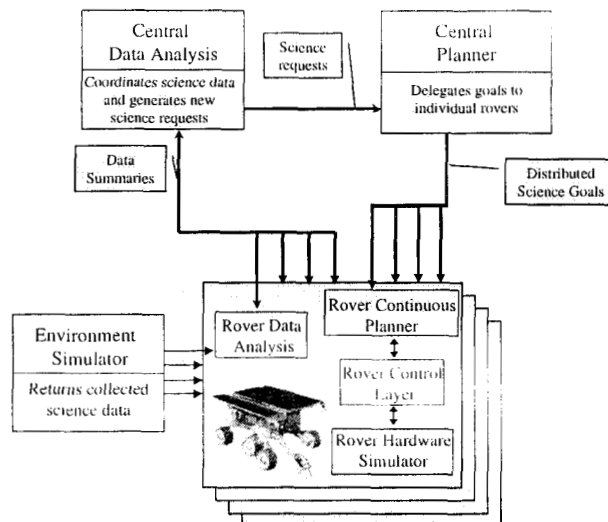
Central Data Analysis

Coordinates science data and generates new science requests

Science requests

Central Planner

Delegates goals to individual rovers

Data Summaries

Distributed Science Goals

Environment Simulator

Returns collected science data

Rover Data Analysis

Rover Continuous Planner

Rover Control Layer

Rover Hardware Simulator